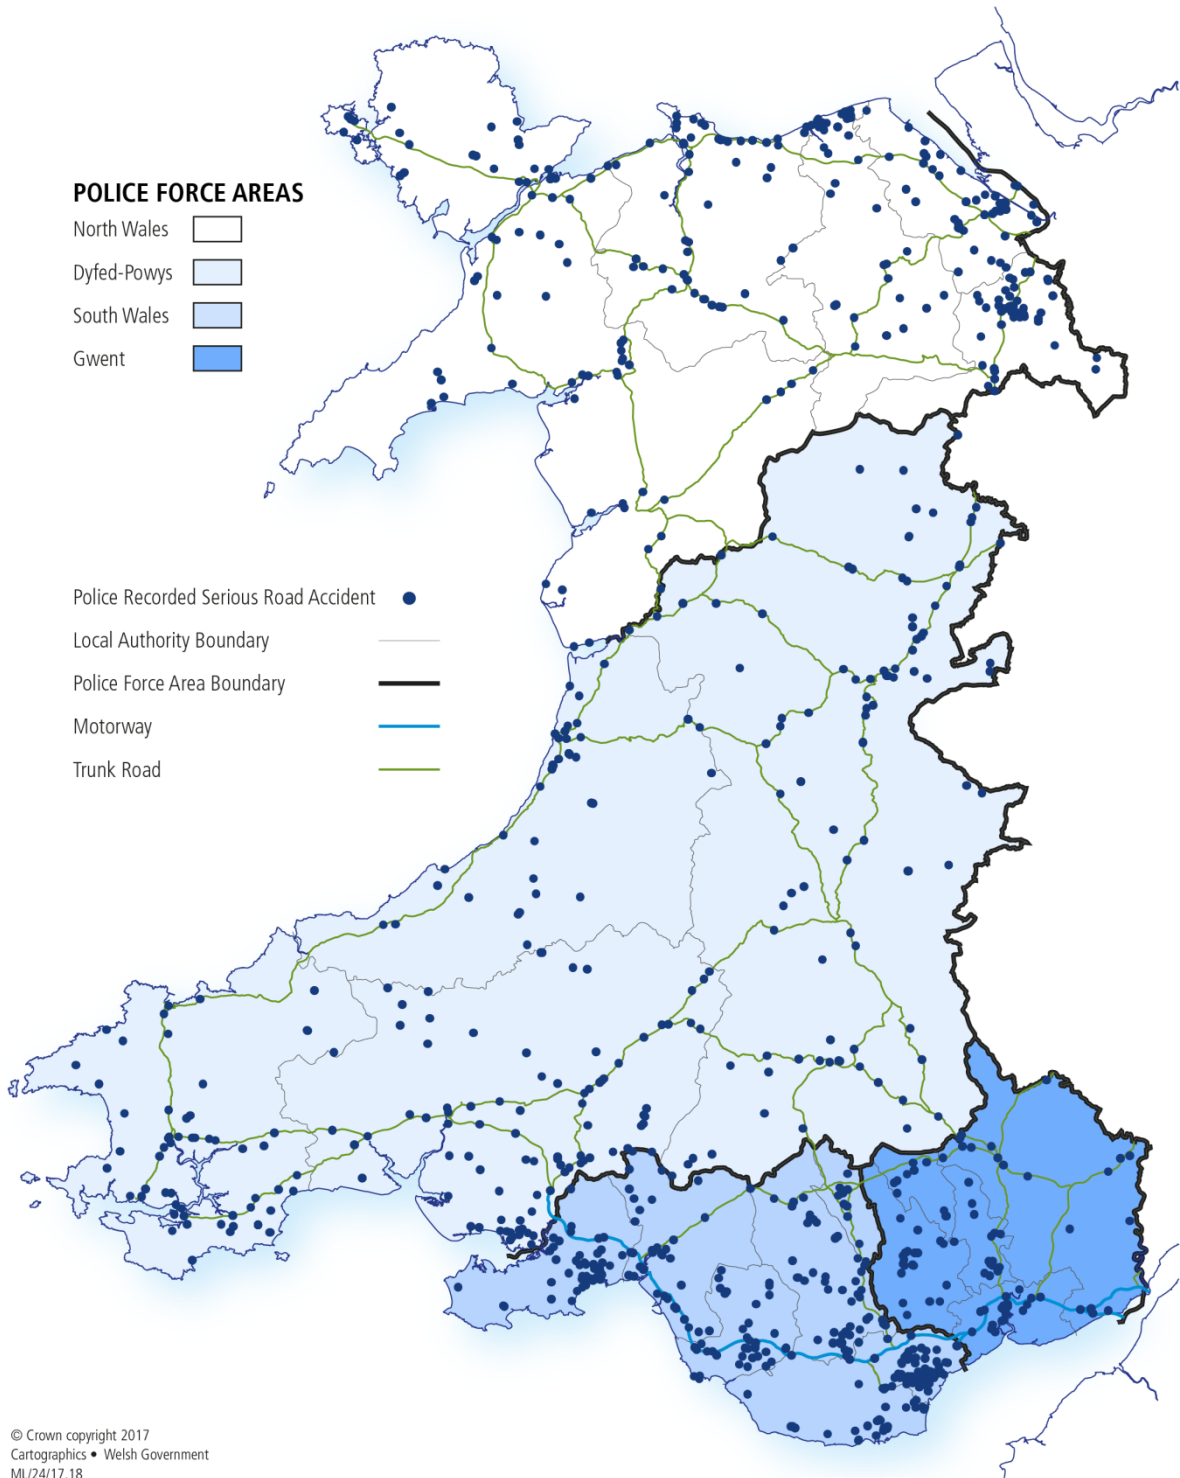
POLICE FORCE AREAS
North Wales
Dyfed-Powys
South Wales
Gwent

Police Recorded Serious Road Accident
Local Authority Boundary
Police Force Area Boundary
Motorway
Trunk Road

© Crown copyright 2017
Cartographics • Welsh Government
ML/24/17.18